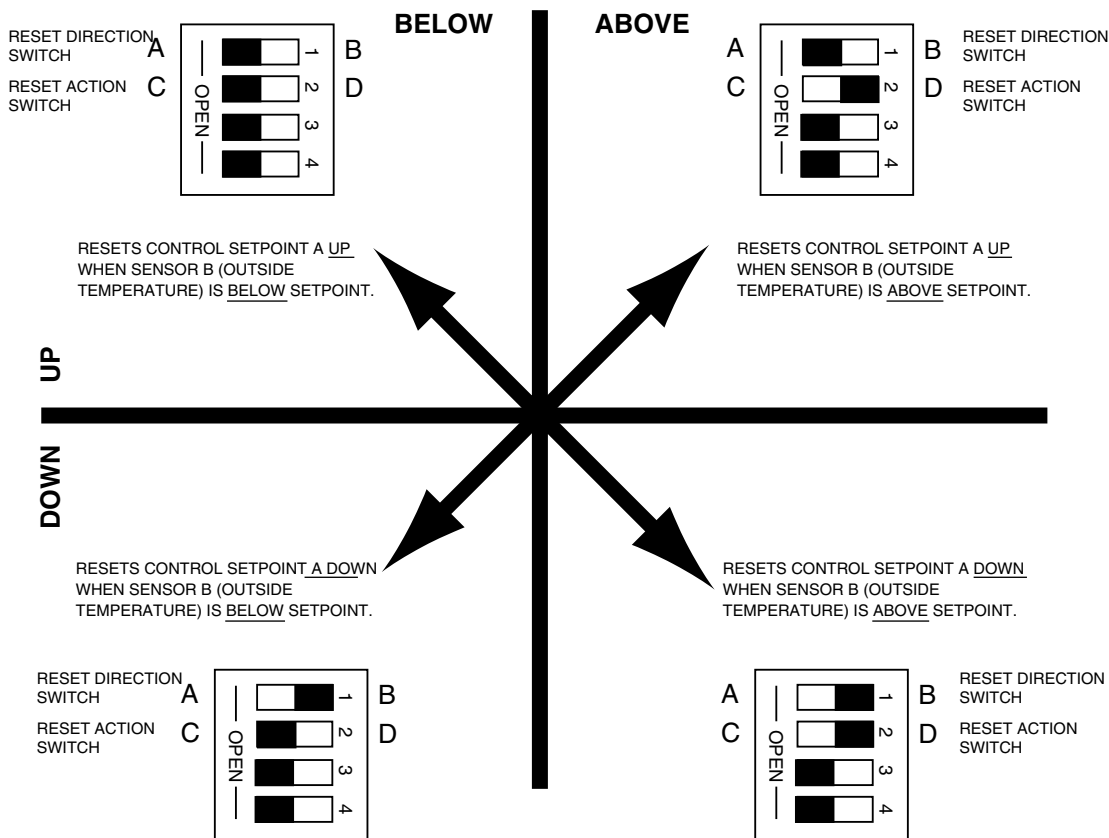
RESET DIRECTION SWITCH A 1 B
RESET ACTION SWITCH C 2 D
OPEN 3 4

BELOW

ABOVE

A 1 B RESET DIRECTION SWITCH
C 2 D RESET ACTION SWITCH
OPEN 3 4

RESETS CONTROL SETPOINT A UP WHEN SENSOR B (OUTSIDE TEMPERATURE) IS BELOW SETPOINT.

RESETS CONTROL SETPOINT A UP WHEN SENSOR B (OUTSIDE TEMPERATURE) IS ABOVE SETPOINT.

UP

DOWN

RESETS CONTROL SETPOINT A DOWN WHEN SENSOR B (OUTSIDE TEMPERATURE) IS BELOW SETPOINT.

RESETS CONTROL SETPOINT A DOWN WHEN SENSOR B (OUTSIDE TEMPERATURE) IS ABOVE SETPOINT.

RESET DIRECTION SWITCH A 1 B
RESET ACTION SWITCH C 2 D
OPEN 3 4

A 1 B RESET DIRECTION SWITCH
C 2 D RESET ACTION SWITCH
OPEN 3 4